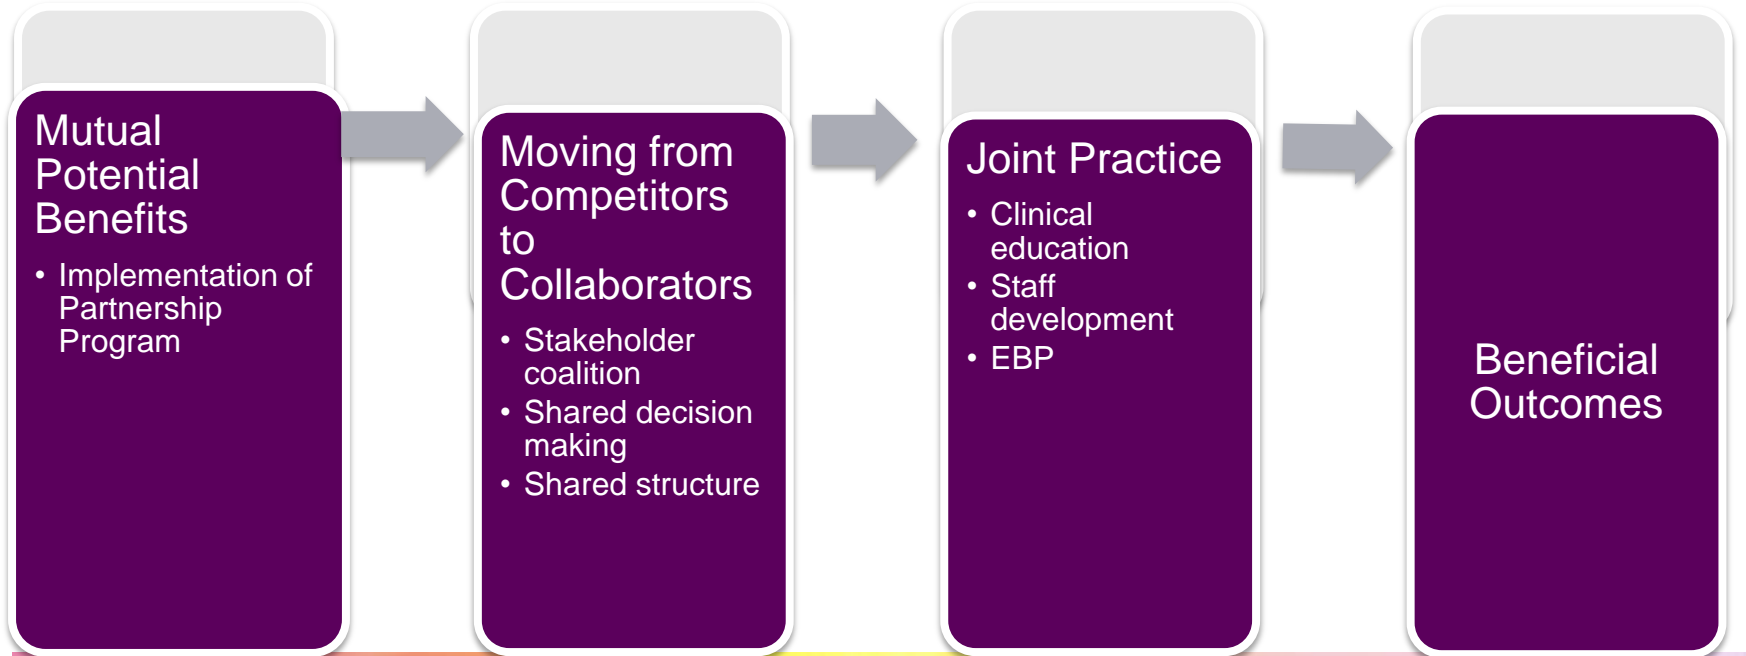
Mutual Potential Benefits

- Implementation of Partnership Program

Moving from Competitors to Collaborators

- Stakeholder coalition
- Shared decision making
- Shared structure

Joint Practice

- Clinical education
- Staff development
- EBP

Beneficial Outcomes